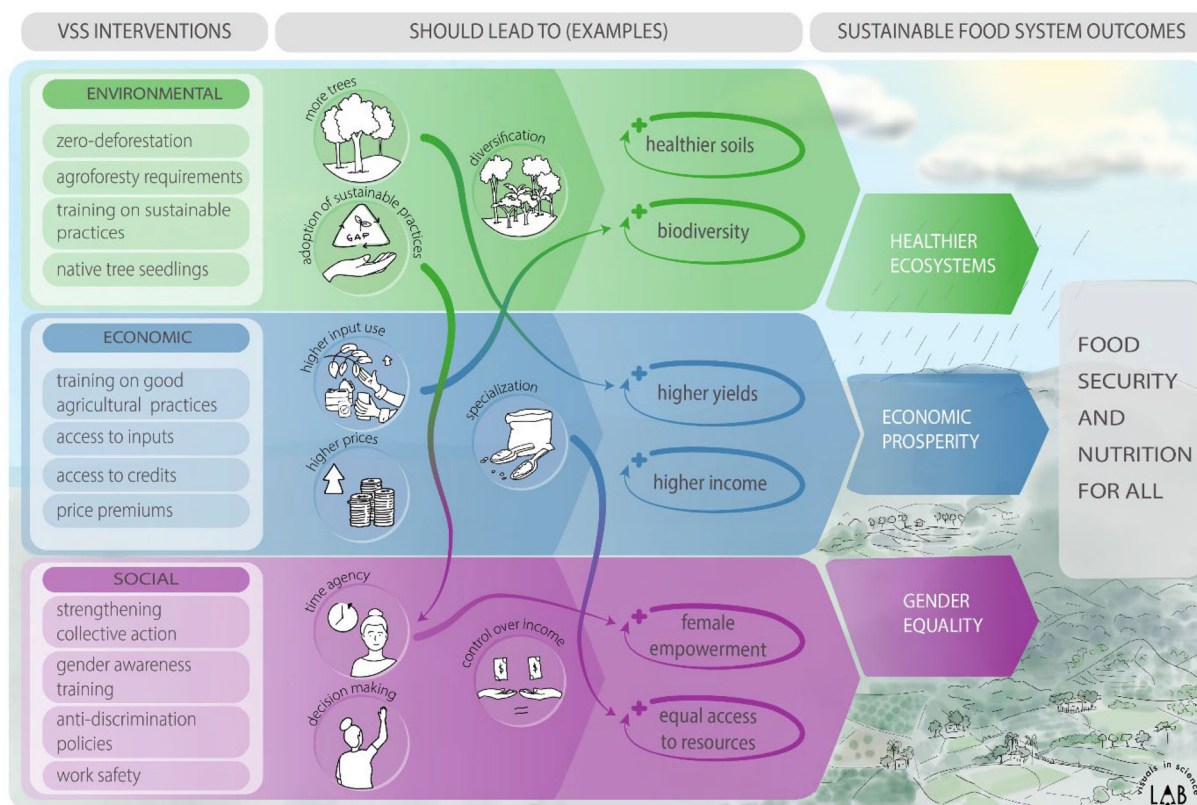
VSS INTERVENTIONS

SHOULD LEAD TO (EXAMPLES)

SUSTAINABLE FOOD SYSTEM OUTCOMES

ENVIRONMENTAL

zero-deforestation

agroforesty requirements

training on sustainable practices

native tree seedlings

more trees

adoption of sustainable practices

GAP

diversification

healthier soils

biodiversity

HEALTHIER ECOSYSTEMS

ECONOMIC

training on good agricultural practices

access to inputs

access to credits

price premiums

higher input use

higher prices

specialization

higher yields

higher income

ECONOMIC PROSPERITY

FOOD SECURITY AND NUTRITION FOR ALL

SOCIAL

strengthening collective action

gender awareness training

anti-discrimination policies

work safety

time agency

decision making

control over income

female empowerment

equal access to resources

GENDER EQUALITY

visuals in science LAB